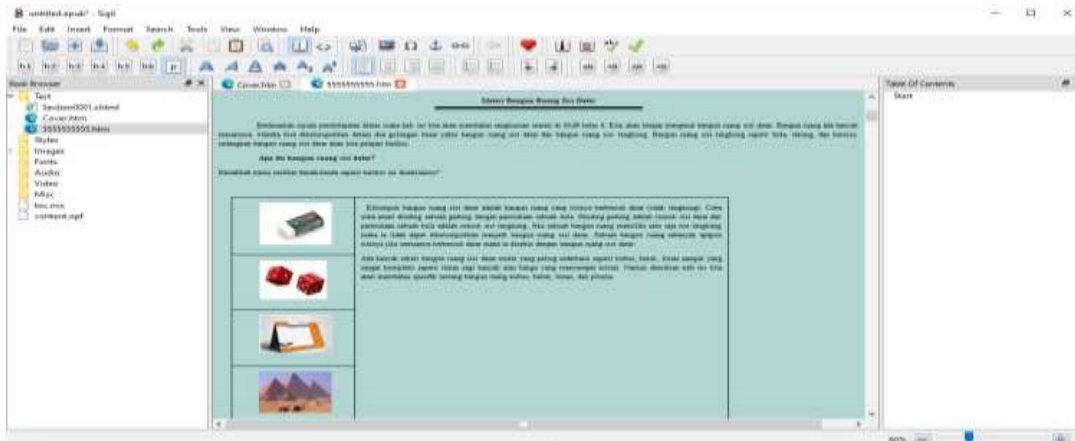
untitled.epub* - Sigil

File Edit Insert Format Search Tools View Window Help

h1 h2 h3 h4 h5 h6 p

Book Browser

Text
Section0001.xhtml
Cover.htm
5555555555.htm
Styles
Images
Fonts
Audio
Video
Misc
toc.ncx
content.opf

Cover.htm
5555555555.htm

Materi Bangun Ruang Sisi Datar

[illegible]

Apa itu bangun ruang sisi datar?

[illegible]

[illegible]

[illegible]

Table Of Contents
Start

80%